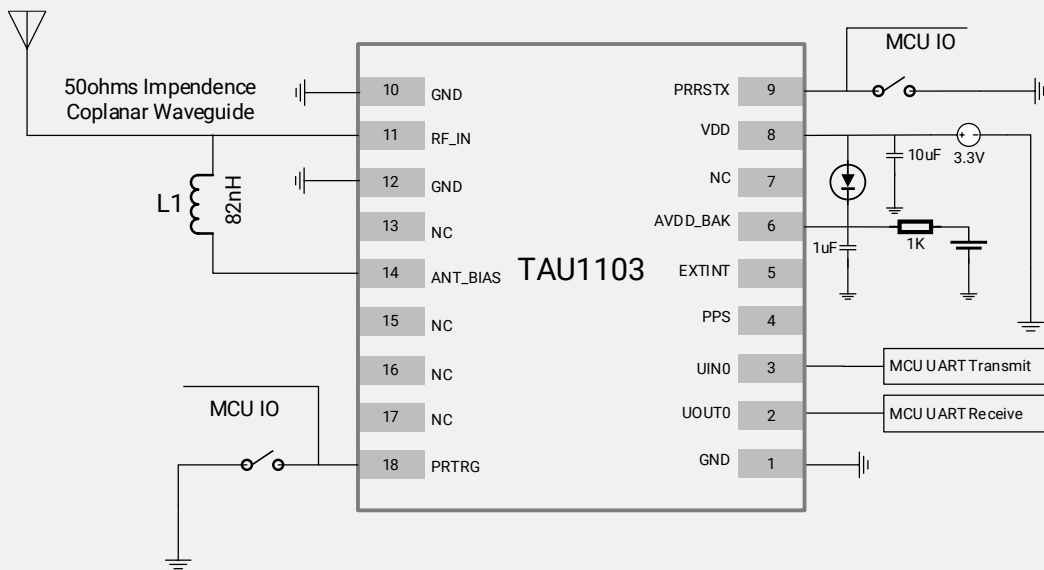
50ohms Impendence
Coplanar Waveguide

MCU IO

10 GND
11 RF_IN
12 GND
13 NC
14 ANT_BIAS
15 NC
16 NC
17 NC
18 PRTRG

L1
82nH

TAU1103

PRRSTX 9
VDD 8
NC 7
AVDD_BAK 6
EXTINT 5
PPS 4
UIN0 3
UOUT0 2
GND 1

10uF
3.3V
1uF
1K

MCU IO

MCU UART Transmit
MCU UART Receive